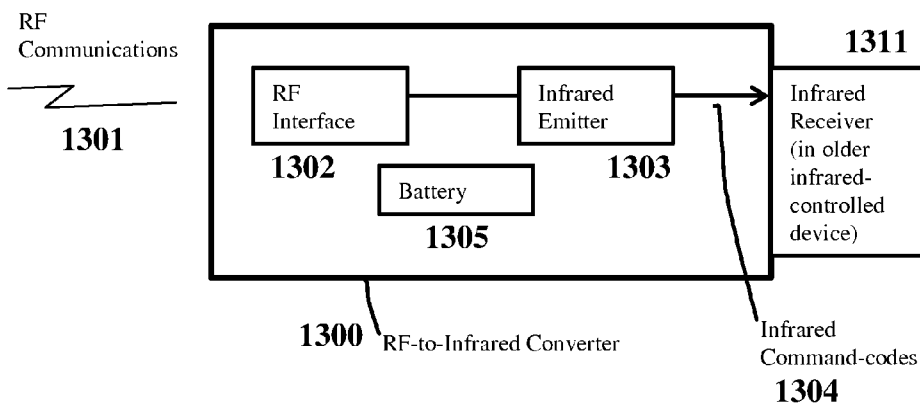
RF Communications

1301

RF Interface

1302

Infrared Emitter

1303

Battery

1305

1311

Infrared Receiver (in older infrared-controlled device)

1300 RF-to-Infrared Converter

Infrared Command-codes

1304